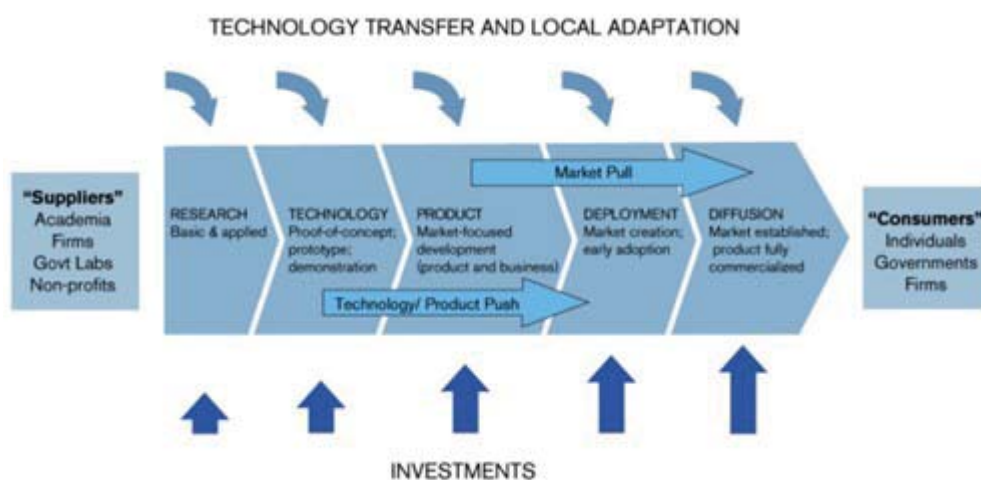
TECHNOLOGY TRANSFER AND LOCAL ADAPTATION

"Suppliers"
Academia
Firms
Govt Labs
Non-profits

RESEARCH
Basic & applied

TECHNOLOGY
Proof-of-concept; prototype; demonstration

PRODUCT
Market-focused development (product and business)

DEPLOYMENT
Market creation; early adoption

DIFFUSION
Market established; product fully commercialized

Market Pull

Technology/ Product Push

"Consumers"
Individuals
Governments
Firms

INVESTMENTS